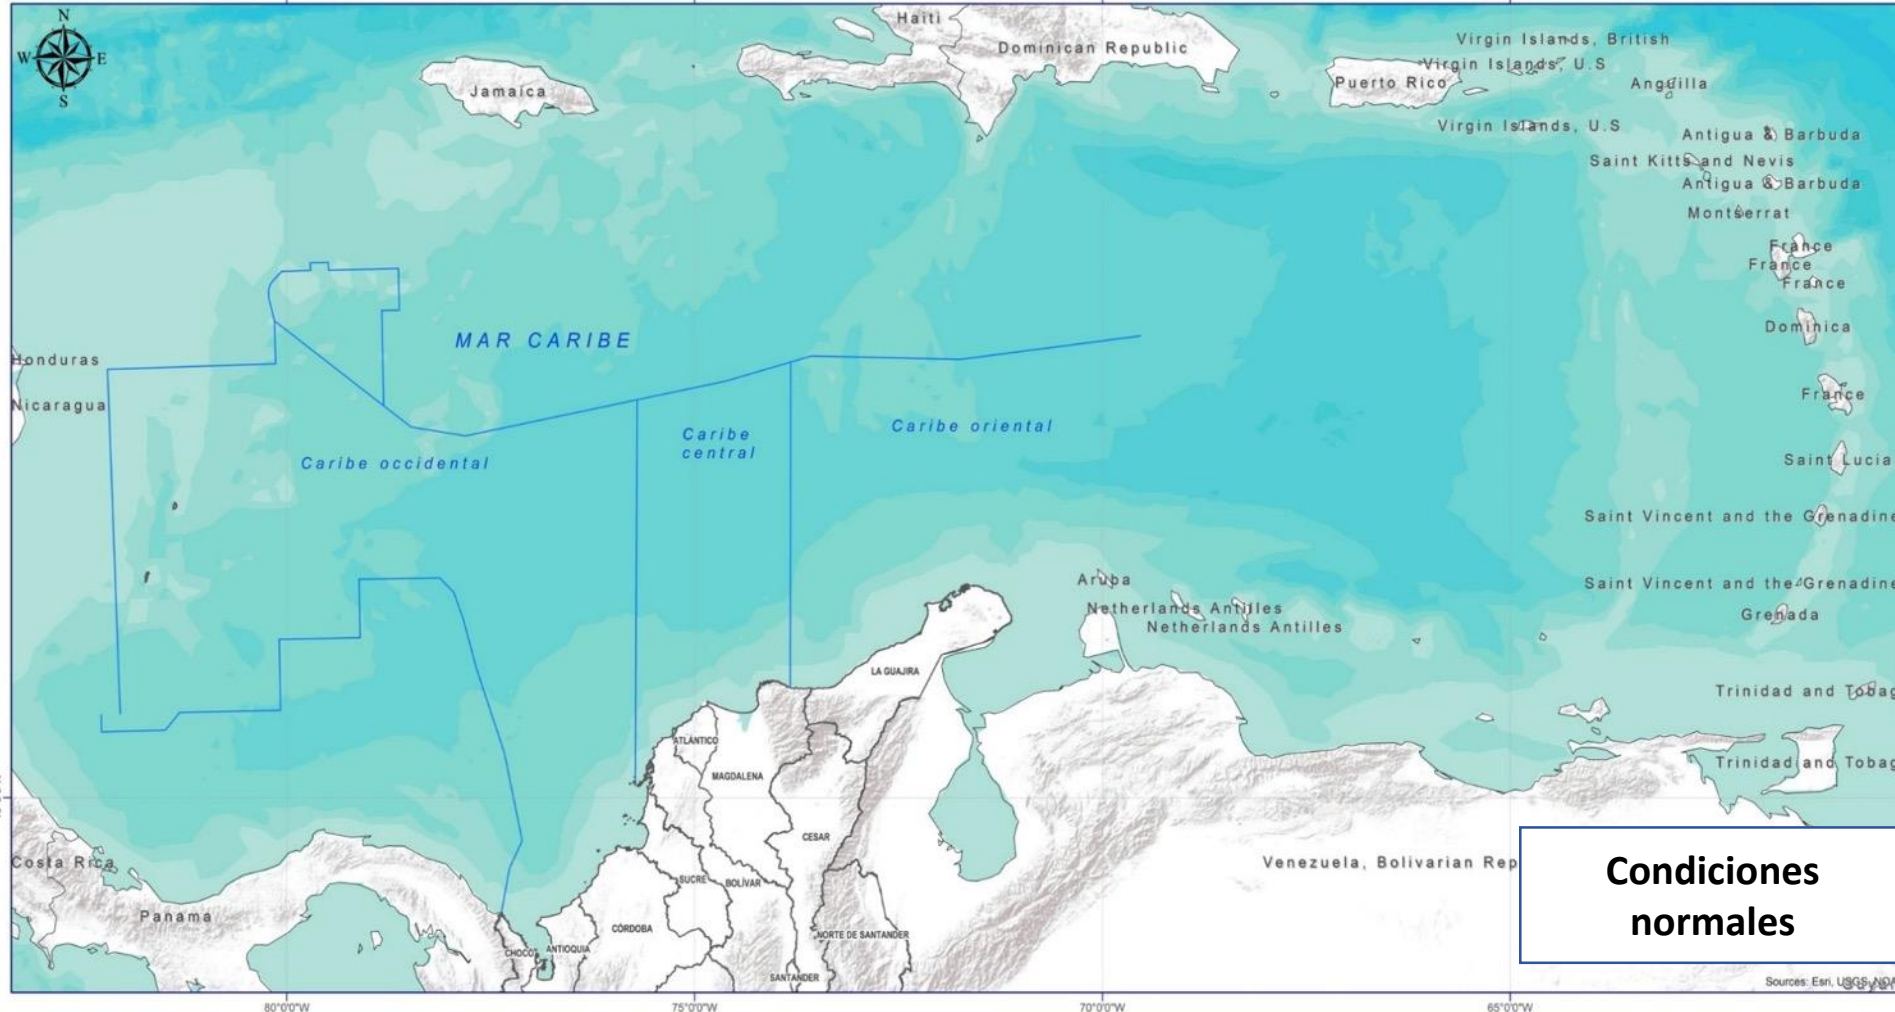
N
W E
S

Haiti
Dominican Republic
Jamaica
Puerto Rico
Virgin Islands, British
Virgin Islands, U.S
Anguilla
Virgin Islands, U.S
Antigua & Barbuda
Saint Kitts and Nevis
Antigua & Barbuda
Montserrat
France
France
France
Dominica
France
Saint Lucia
Saint Vincent and the Grenadine
Saint Vincent and the Grenadine
Grenada
Trinidad and Tobag
Trinidad and Tobag

MAR CARIBE
Honduras
Nicaragua
Caribe occidental
Caribe central
Caribe oriental

Aruba
Netherlands Antilles
Netherlands Antilles
LA GUAJIRA
ATLÁNTICO
MAGDALENA
CESAR
SUCRE
BOLÍVAR
CÓRDOBA
CHOCÓ
ANTIOQUIA
NORTE DE SANTANDER
SANTANDER
Venezuela, Bolivarian Rep
Costa Rica
Panama

Condiciones normales

Sources: Esri, USGS, NOA

80°0'0"W
75°0'0"W
70°0'0"W
65°0'0"W